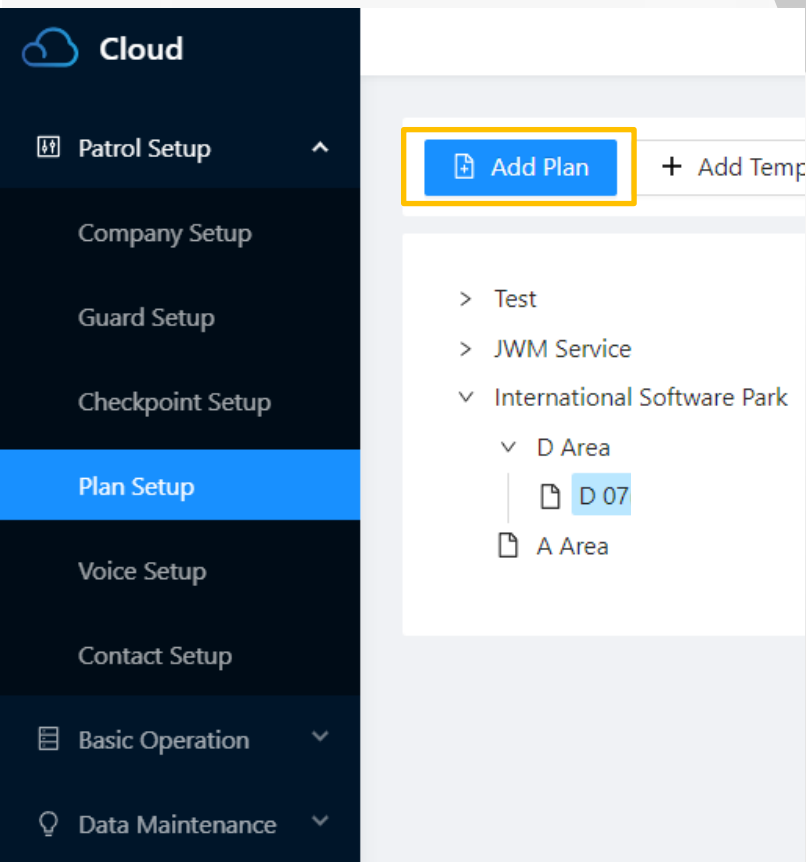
Cloud

Patrol Setup

Company Setup

Guard Setup

Checkpoint Setup

Plan Setup

Voice Setup

Contact Setup

Basic Operation

Data Maintenance

Add Plan

+ Add Temp

> Test

> JWM Service

International Software Park

D Area

D 07

A Area